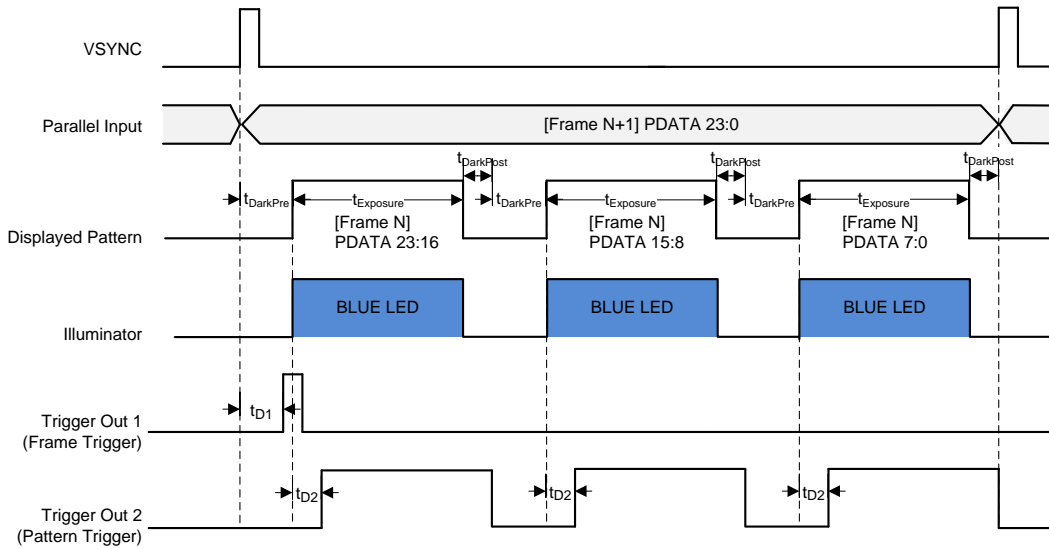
VSYNC

Parallel Input

[Frame N+1] PDATA 23:0

$t_{DarkPost}$ $t_{DarkPost}$ $t_{DarkPost}$

$t_{DarkPre}$ $t_{Exposure}$ $t_{DarkPre}$ $t_{Exposure}$ $t_{DarkPre}$ $t_{Exposure}$

[Frame N] PDATA 23:16

[Frame N] PDATA 15:8

[Frame N] PDATA 7:0

Displayed Pattern

BLUE LED

BLUE LED

BLUE LED

Illuminator

$t_{D1}$

Trigger Out 1 (Frame Trigger)

$t_{D2}$ $t_{D2}$ $t_{D2}$

Trigger Out 2 (Pattern Trigger)